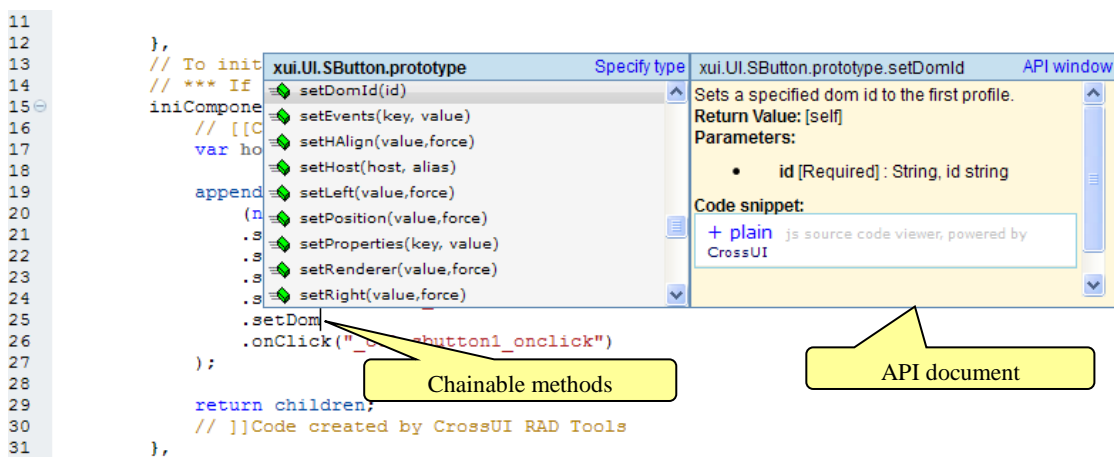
11
12 },
13 // To init
14 // *** If
15 iniCompone
16 // [[C
17 var ho
18
19 append
20 (n
21 .s
22 .s
23 .s
24 .s
25 .setDom
26 .onClick("_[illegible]sbutton1_onclick")
27 );
28
29 return children;
30 // ]]Code created by CrossUI RAD Tools
31 },

xui.UI.SButton.prototype Specify type
setDomId(id)
setEvents(key, value)
setHAlign(value,force)
setHost(host, alias)
setLeft(value,force)
setPosition(value,force)
setProperties(key, value)
setRenderer(value,force)
setRight(value,force)

xui.UI.SButton.prototype.setDomId API window
Sets a specified dom id to the first profile.
Return Value: [self]
Parameters:
• id [Required] : String, id string
Code snippet:
+ plain js source code viewer, powered by CrossUI

Chainable methods

API document